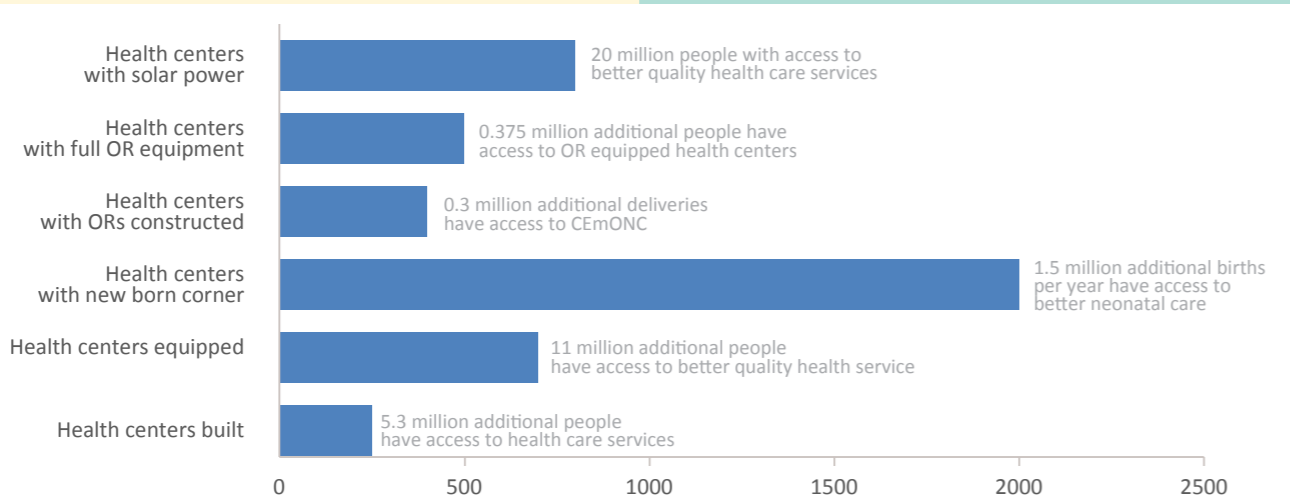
Health centers with solar power
20 million people with access to better quality health care services

Health centers with full OR equipment
0.375 million additional people have access to OR equipped health centers

Health centers with ORs constructed
0.3 million additional deliveries have access to CEmONC

Health centers with new born corner
1.5 million additional births per year have access to better neonatal care

Health centers equipped
11 million additional people have access to better quality health service

Health centers built
5.3 million additional people have access to health care services

0
500
1000
1500
2000
2500